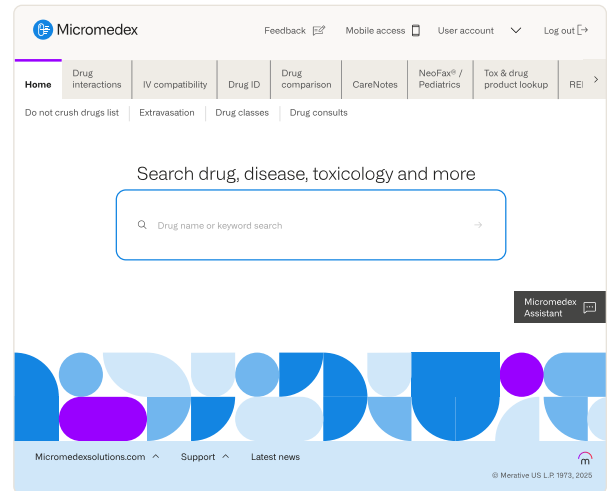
Micromedex

Feedback Mobile access User account Log out

Home | Drug interactions | IV compatibility | Drug ID | Drug comparison | CareNotes | NeoFax® / Pediatrics | Tox & drug product lookup | REI

Do not crush drugs list | Extravasation | Drug classes | Drug consults

Search drug, disease, toxicology and more

Drug name or keyword search

Micromedex Assistant

Micromedexsolutions.com Support Latest news

© Merative US L.P. 1973, 2025